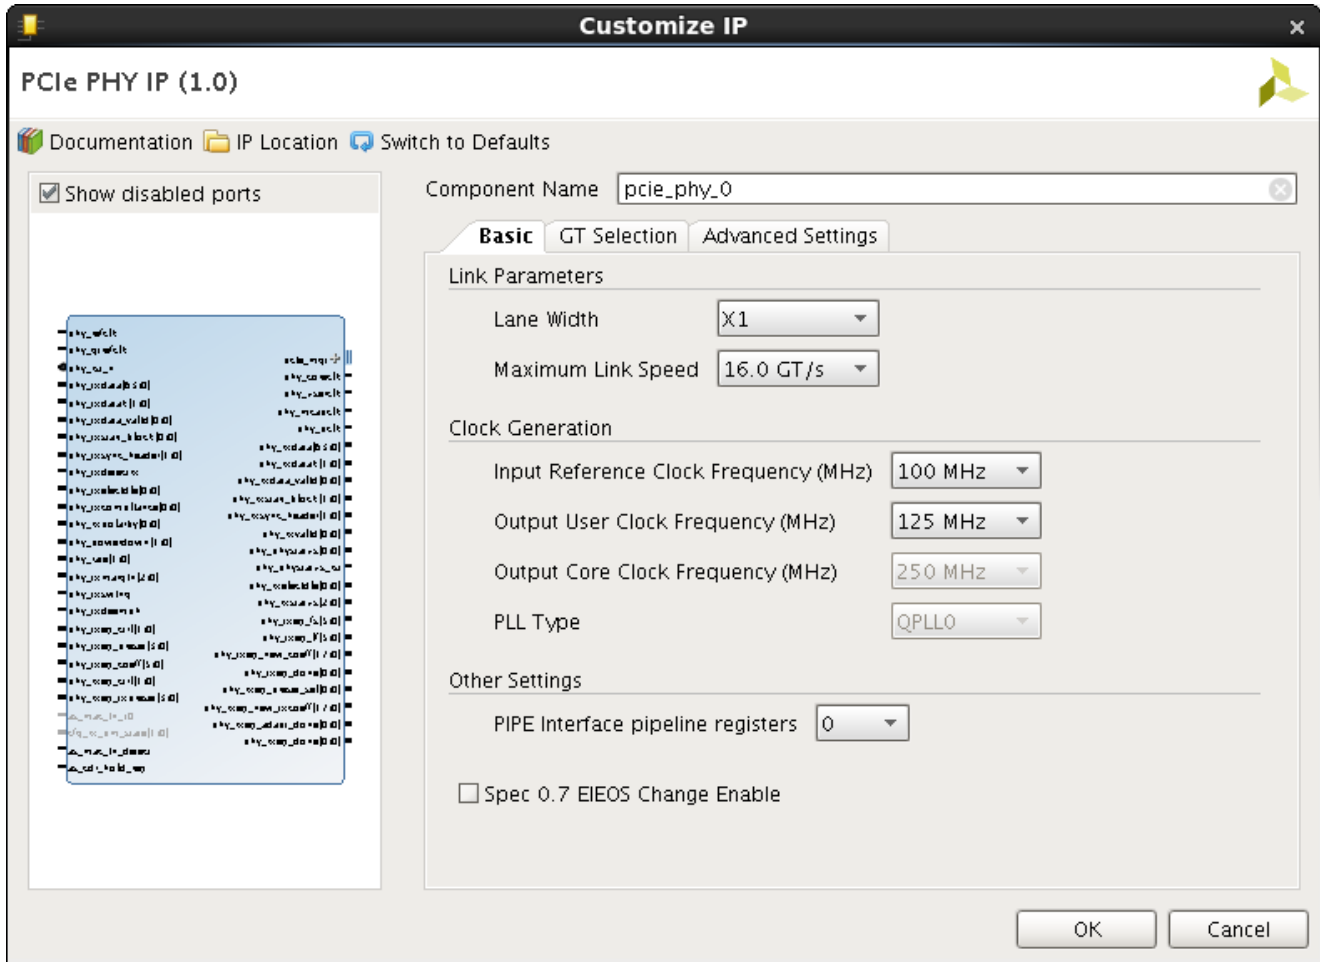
Customize IP

PCIe PHY IP (1.0)

Documentation IP Location Switch to Defaults

Show disabled ports

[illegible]

Component Name pcie_phy_0

Basic GT Selection Advanced Settings

Link Parameters

Lane Width X1

Maximum Link Speed 16.0 GT/s

Clock Generation

Input Reference Clock Frequency (MHz) 100 MHz

Output User Clock Frequency (MHz) 125 MHz

Output Core Clock Frequency (MHz) 250 MHz

PLL Type QPLL0

Other Settings

PIPE Interface pipeline registers 0

Spec 0.7 EIEOS Change Enable

OK Cancel